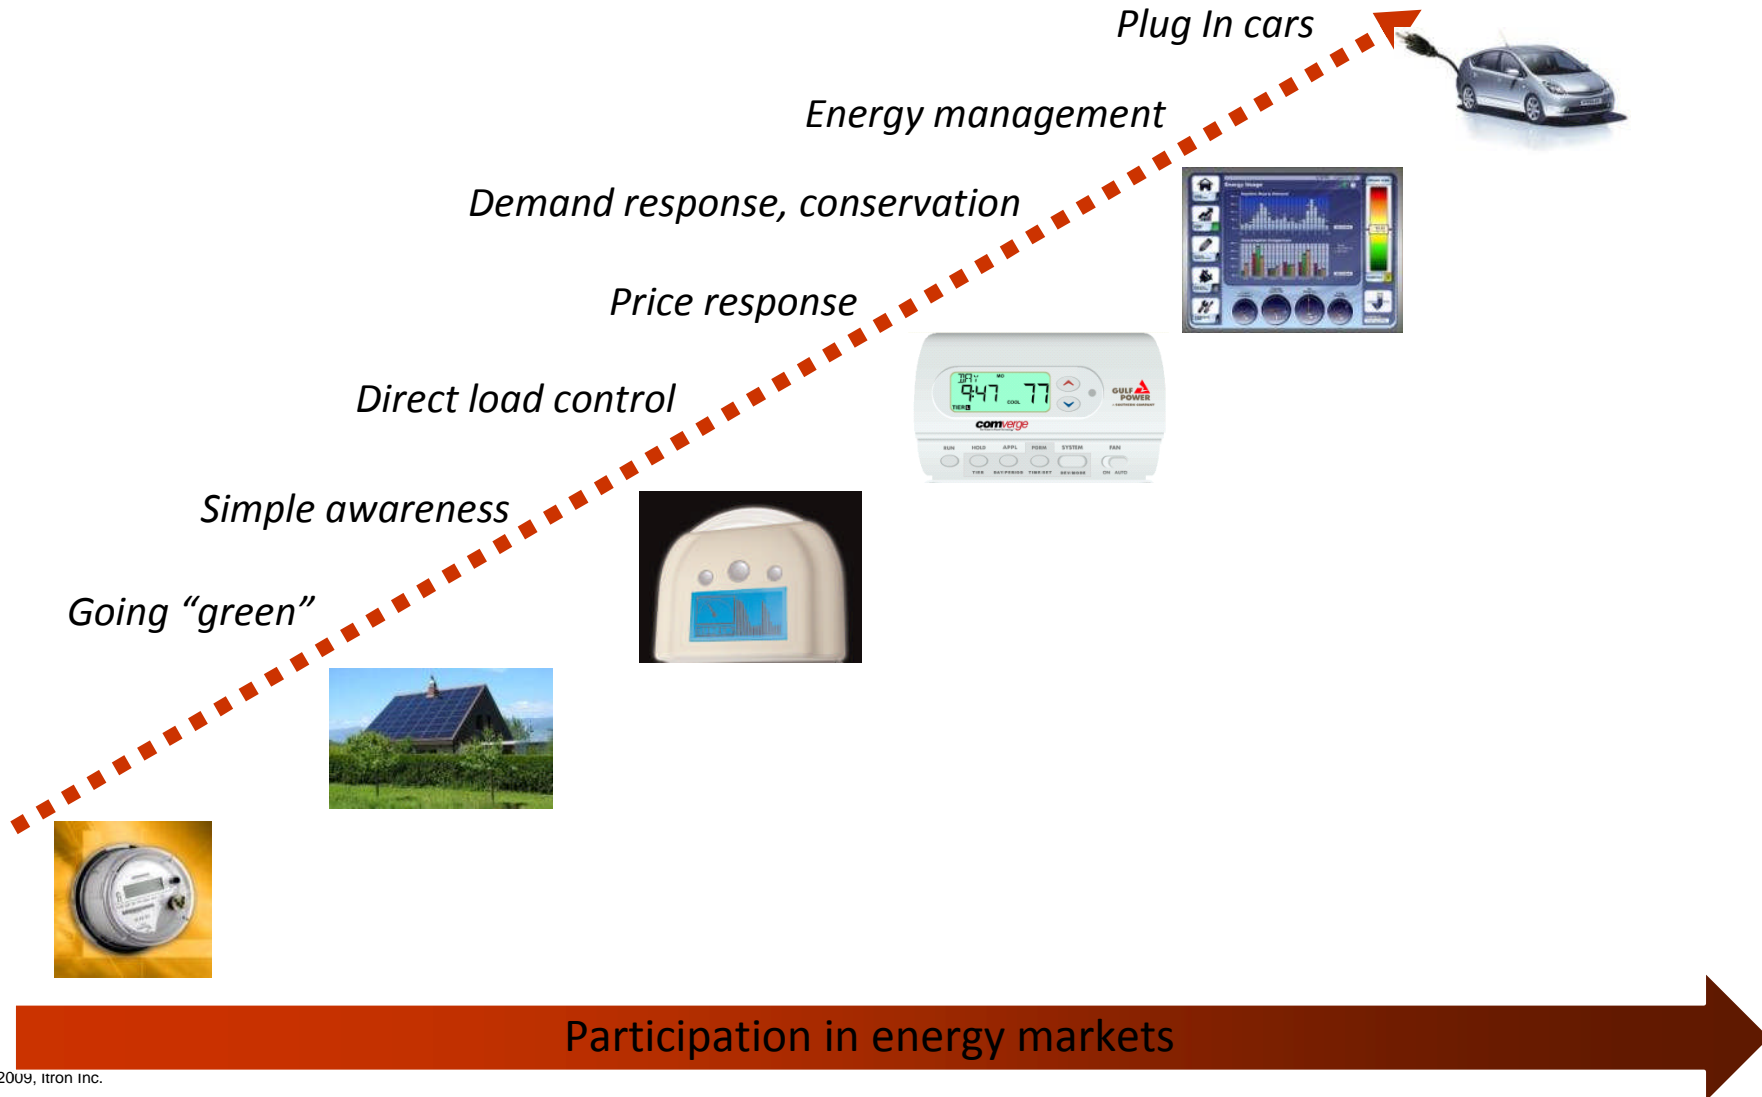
Plug In cars

Energy management

Demand response, conservation

Price response

Direct load control

Simple awareness

Going “green”

947 77

GULF POWER

comverge

Participation in energy markets

2009, Itron Inc.